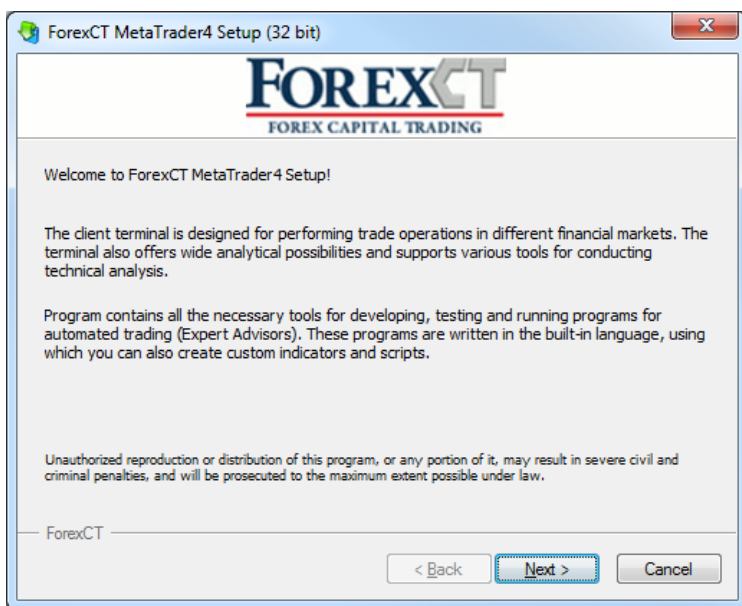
ForexCT MetaTrader4 Setup (32 bit)

FOREXCT
FOREX CAPITAL TRADING

Welcome to ForexCT MetaTrader4 Setup!

The client terminal is designed for performing trade operations in different financial markets. The terminal also offers wide analytical possibilities and supports various tools for conducting technical analysis.

Program contains all the necessary tools for developing, testing and running programs for automated trading (Expert Advisors). These programs are written in the built-in language, using which you can also create custom indicators and scripts.

Unauthorized reproduction or distribution of this program, or any portion of it, may result in severe civil and criminal penalties, and will be prosecuted to the maximum extent possible under law.

ForexCT

< Back Next > Cancel